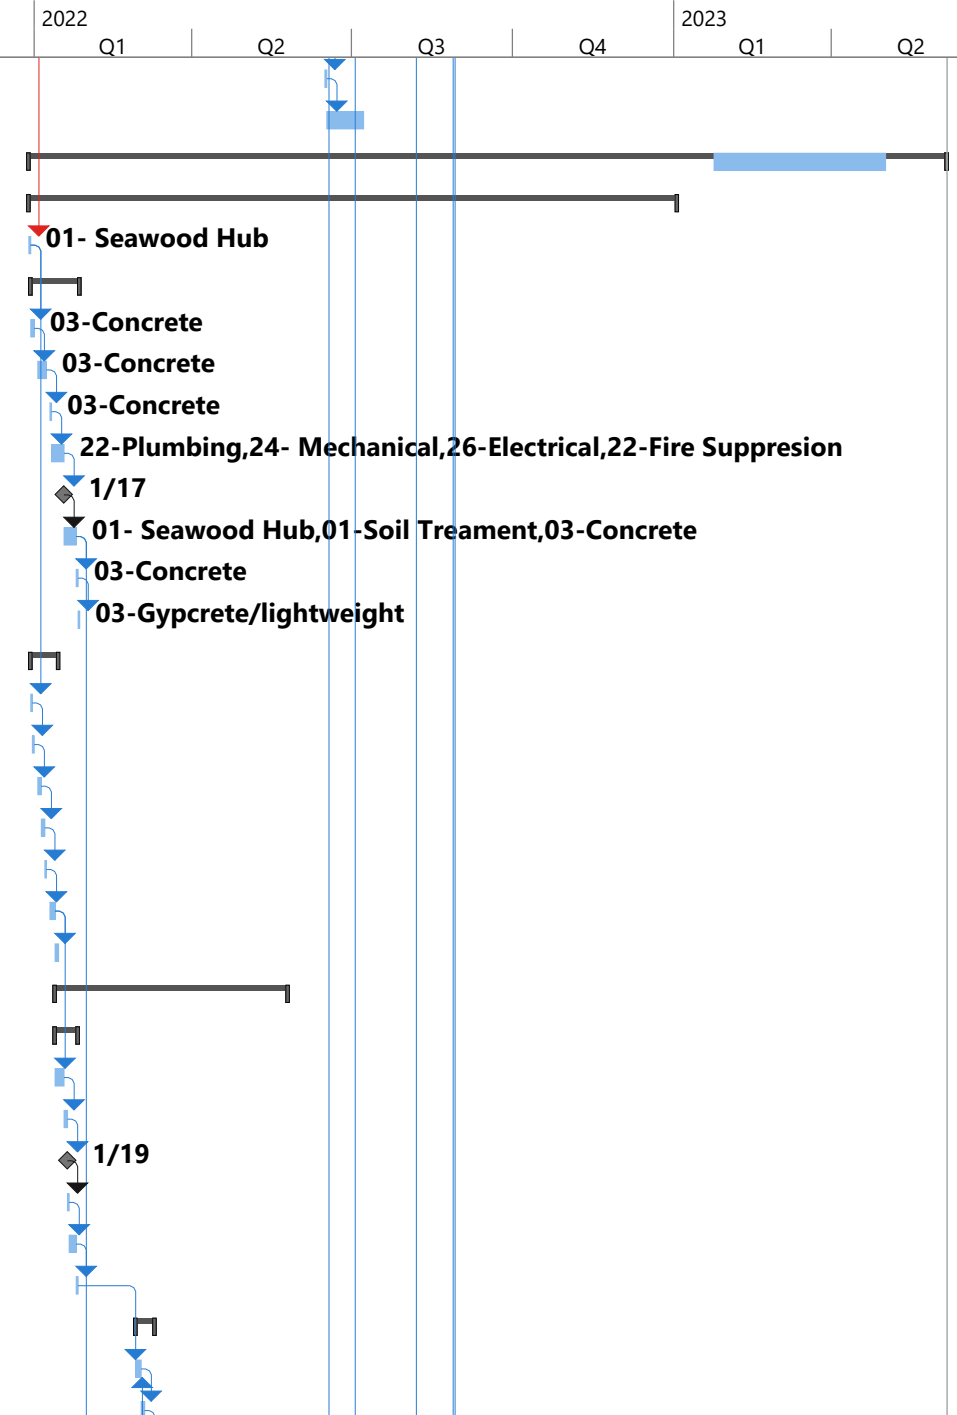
2022
Q1 Q2 Q3 Q4
2023
Q1 Q2

01- Seawood Hub
03-Concrete
03-Concrete
03-Concrete
22-Plumbing,24- Mechanical,26-Electrical,22-Fire Suppresion
1/17
01- Seawood Hub,01-Soil Treament,03-Concrete
03-Concrete
03-Gypcrete/lightweight
1/19